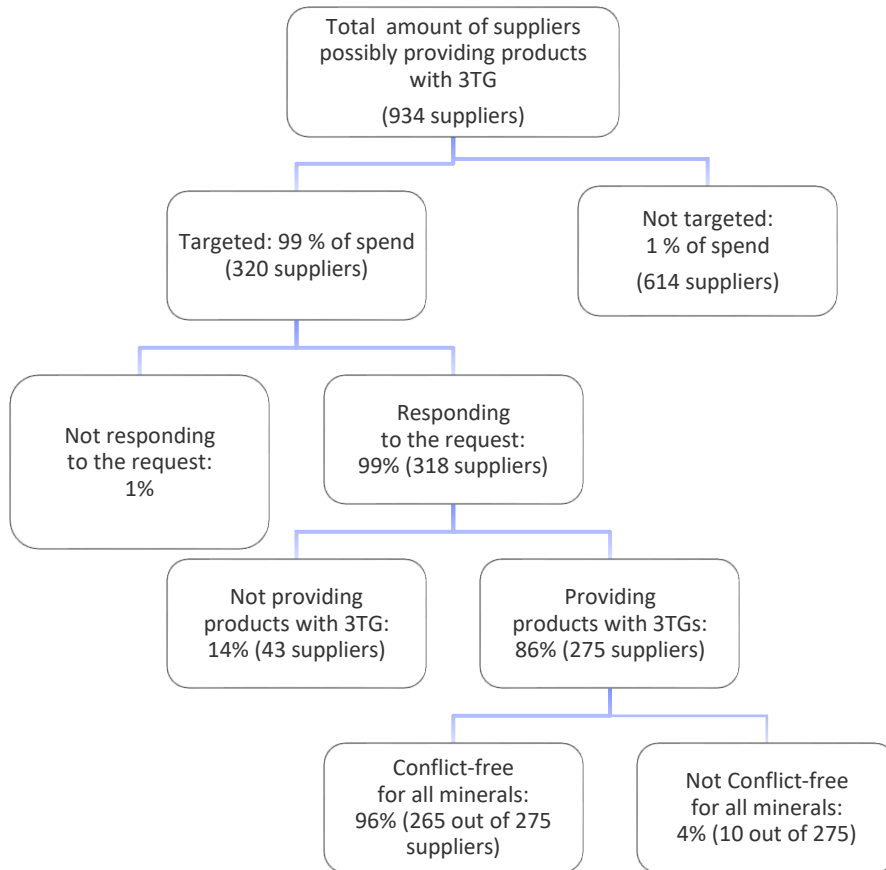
Total amount of suppliers possibly providing products with 3TG

(934 suppliers)

Targeted: 99 % of spend (320 suppliers)

Not targeted: 1 % of spend

(614 suppliers)

Not responding to the request: 1%

Responding to the request: 99% (318 suppliers)

Not providing products with 3TG: 14% (43 suppliers)

Providing products with 3TGs: 86% (275 suppliers)

Conflict-free for all minerals: 96% (265 out of 275 suppliers)

Not Conflict-free for all minerals: 4% (10 out of 275)